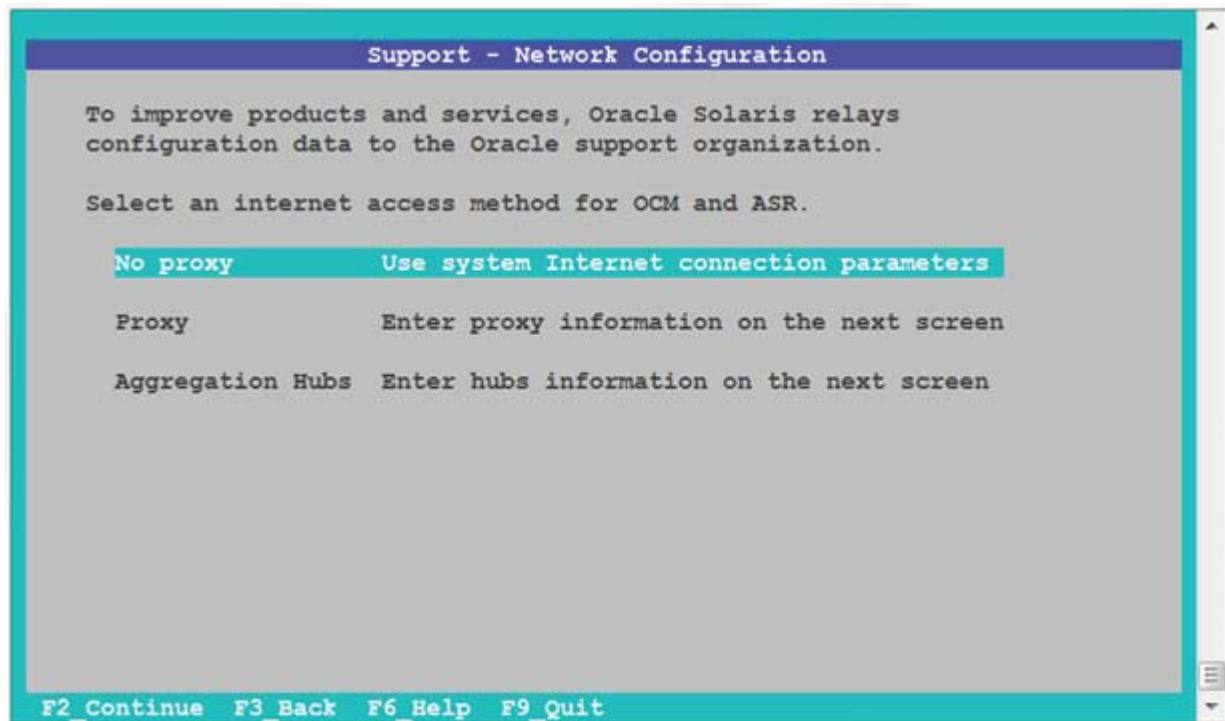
Support - Network Configuration

To improve products and services, Oracle Solaris relays configuration data to the Oracle support organization.

Select an internet access method for OCM and ASR.

No proxy Use system Internet connection parameters

Proxy Enter proxy information on the next screen

Aggregation Hubs Enter hubs information on the next screen

F2_Continue F3_Back F6_Help F9_Quit